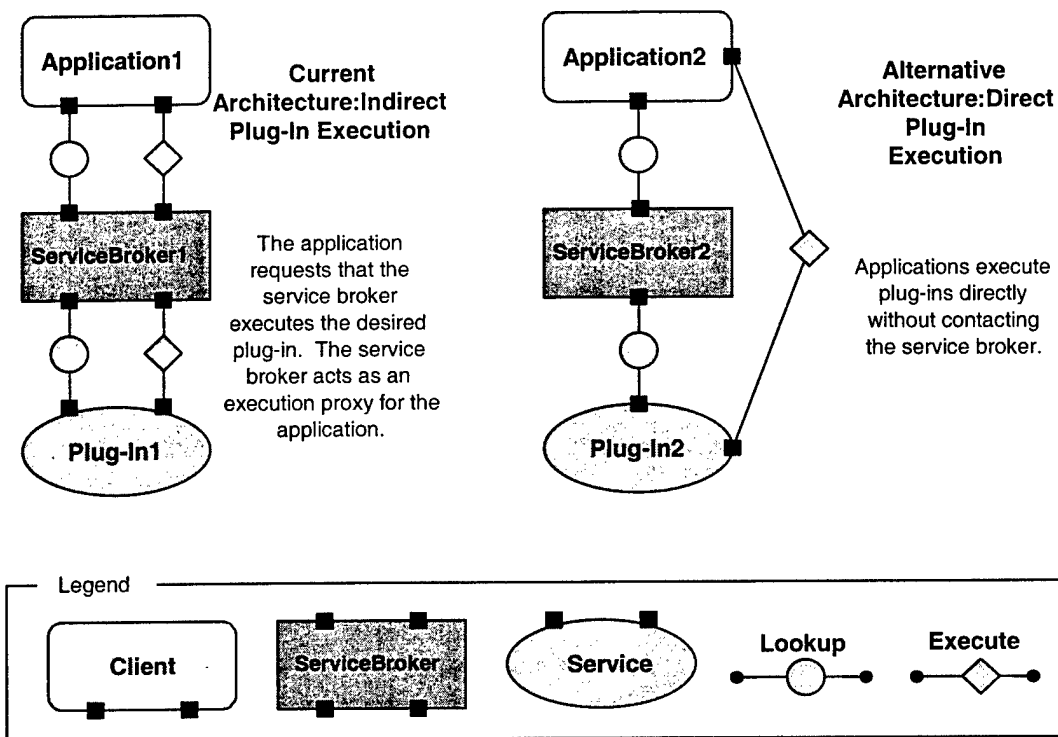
Application1

Current Architecture:Indirect Plug-In Execution

ServiceBroker1

The application requests that the service broker executes the desired plug-in. The service broker acts as an execution proxy for the application.

Plug-In1

Application2

Alternative Architecture:Direct Plug-In Execution

ServiceBroker2

Applications execute plug-ins directly without contacting the service broker.

Plug-In2

Legend

Client

ServiceBroker

Service

Lookup

Execute